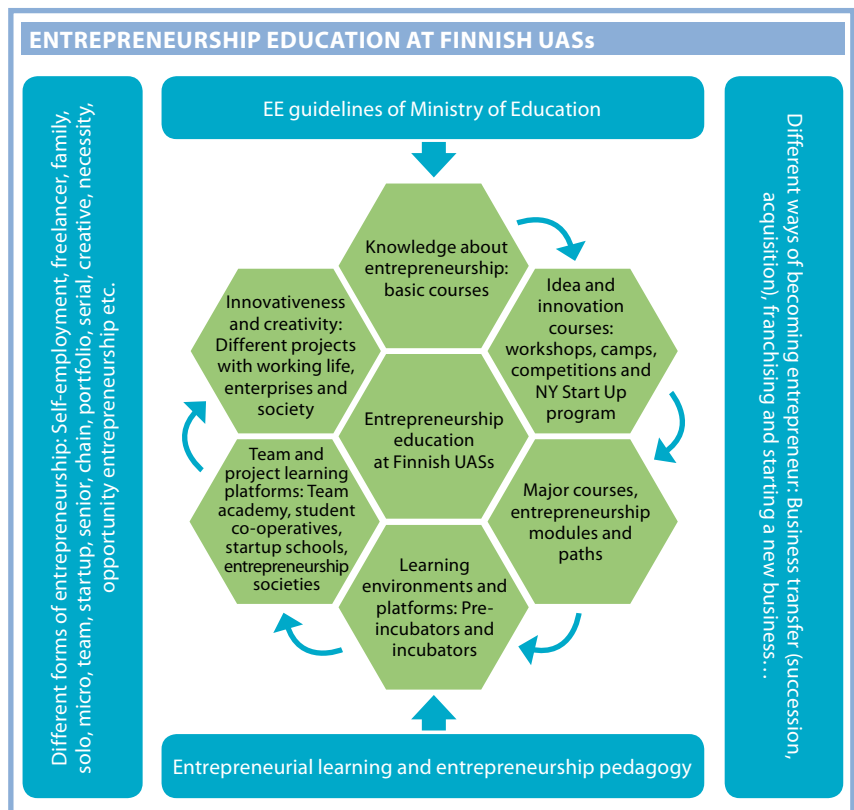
ENTREPRENEURSHIP EDUCATION AT FINNISH UASs

EE guidelines of Ministry of Education

Different forms of entrepreneurship: Self-employment, freelancer, family, solo, micro, team, startup, senior, chain, portfolio, serial, creative, necessity, opportunity entrepreneurship etc.

Knowledge about entrepreneurship: basic courses

Idea and innovation courses: workshops, camps, competitions and NY Start Up program

Innovativeness and creativity: Different projects with working life, enterprises and society

Entrepreneurship education at Finnish UASs

Team and project learning platforms: Team academy, student co-operatives, startup schools, entrepreneurship societies

Major courses, entrepreneurship modules and paths

Learning environments and platforms: Pre-incubators and incubators

Different ways of becoming entrepreneur: Business transfer (succession, acquisition), franchising and starting a new business…

Entrepreneurial learning and entrepreneurship pedagogy